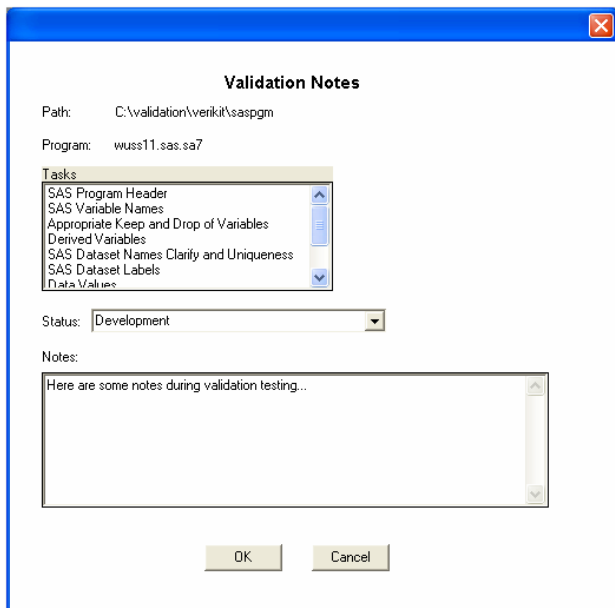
Validation Notes

Path: C:\validation\verikit\saspgm

Program: wuss11.sas.sa7

Tasks

SAS Program Header
SAS Variable Names
Appropriate Keep and Drop of Variables
Derived Variables
SAS Dataset Names Clarify and Uniqueness
SAS Dataset Labels
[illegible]

Status: Development

Notes:

Here are some notes during validation testing...

OK

Cancel